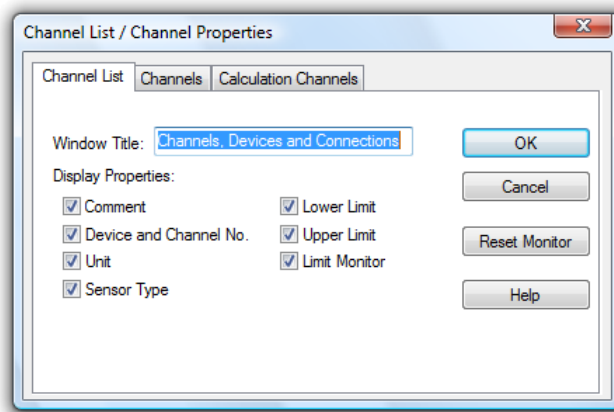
Channel List / Channel Properties

Channel List | Channels | Calculation Channels

Window Title: Channels, Devices and Connections

Display Properties:

Comment
Device and Channel No.
Unit
Sensor Type

Lower Limit
Upper Limit
Limit Monitor

OK
Cancel
Reset Monitor
Help